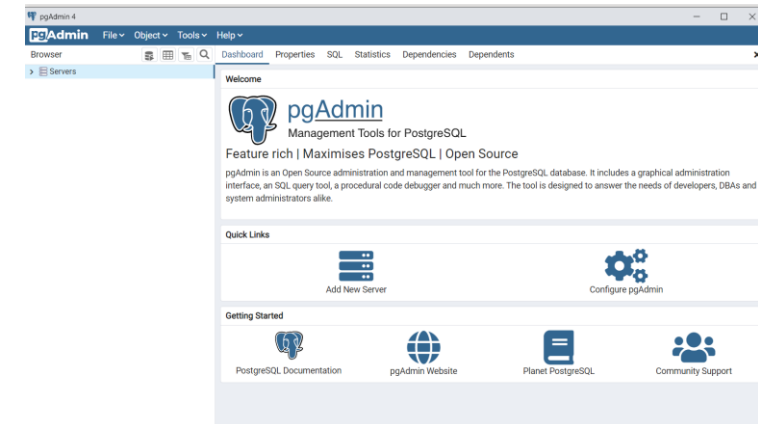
pgAdmin 4

pgAdmin File ⌄ Object ⌄ Tools ⌄ Help ⌄

Browser

Dashboard Properties SQL Statistics Dependencies Dependents

> Servers

Welcome

pgAdmin

Management Tools for PostgreSQL

Feature rich | Maximises PostgreSQL | Open Source

pgAdmin is an Open Source administration and management tool for the PostgreSQL database. It includes a graphical administration interface, an SQL query tool, a procedural code debugger and much more. The tool is designed to answer the needs of developers, DBAs and system administrators alike.

Quick Links

Add New Server

Configure pgAdmin

Getting Started

PostgreSQL Documentation

pgAdmin Website

Planet PostgreSQL

Community Support